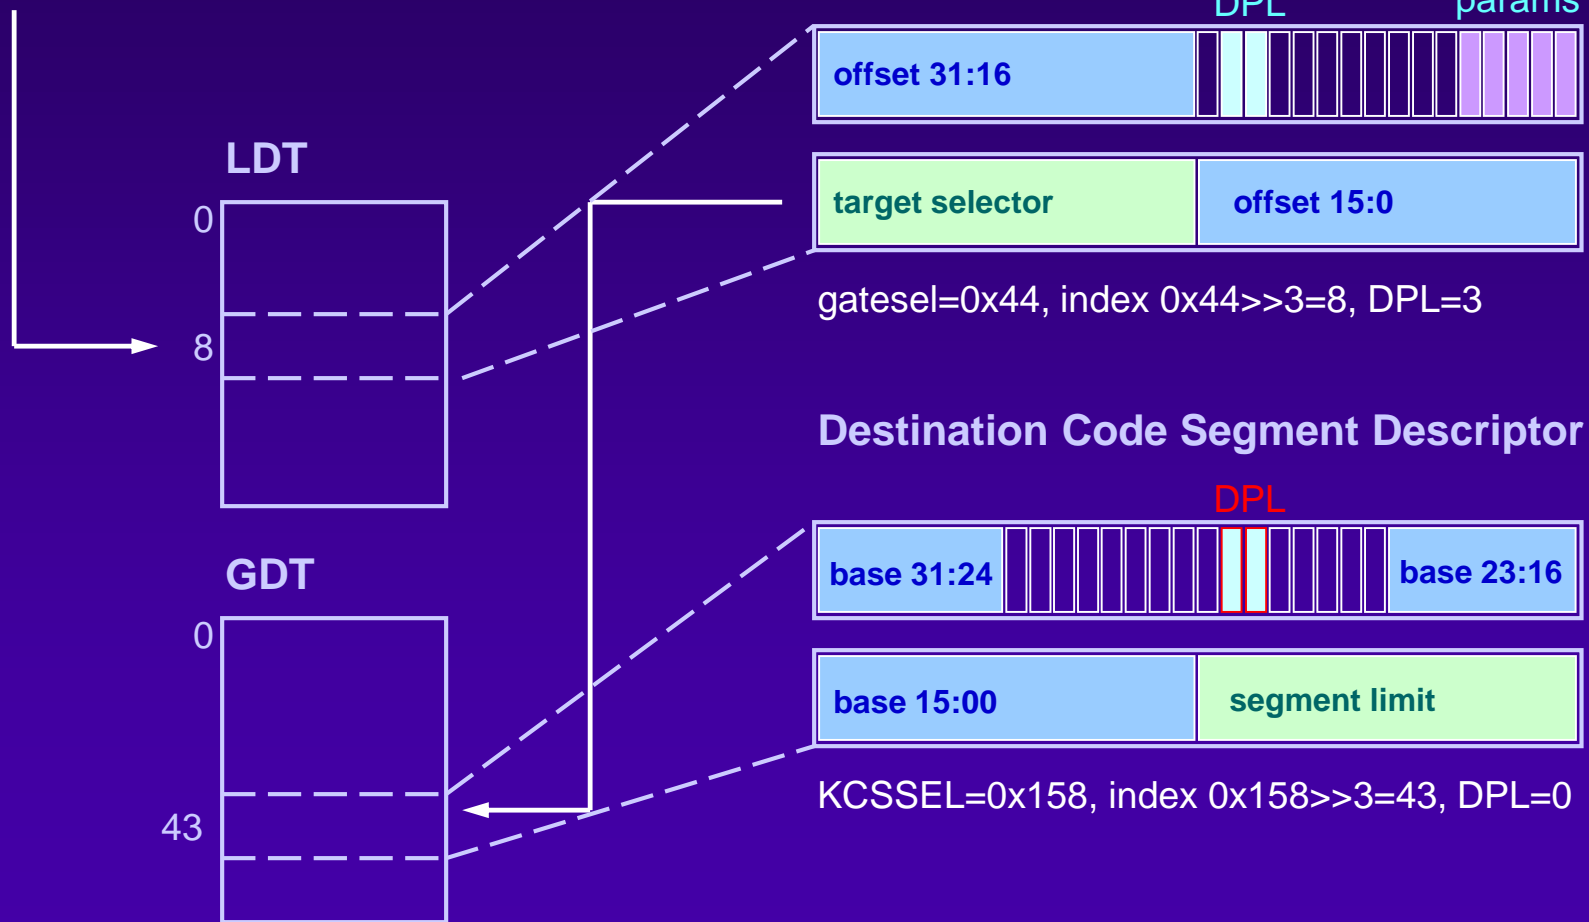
DPL params

offset 31:16

LDT

0

8

target selector

offset 15:0

gatesel=0x44, index 0x44>>3=8, DPL=3

Destination Code Segment Descriptor

DPL

GDT

base 31:24

base 23:16

0

base 15:00

segment limit

KCSSEL=0x158, index 0x158>>3=43, DPL=0

43